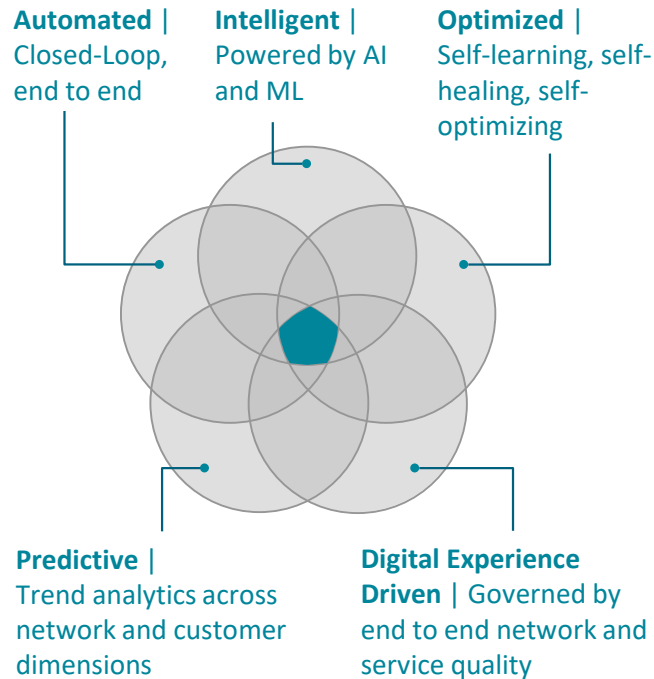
**Automated** | Closed-Loop, end to end

**Intelligent** | Powered by AI and ML

**Optimized** | Self-learning, self-healing, self-optimizing

**Predictive** | Trend analytics across network and customer dimensions

**Digital Experience Driven** | Governed by end to end network and service quality